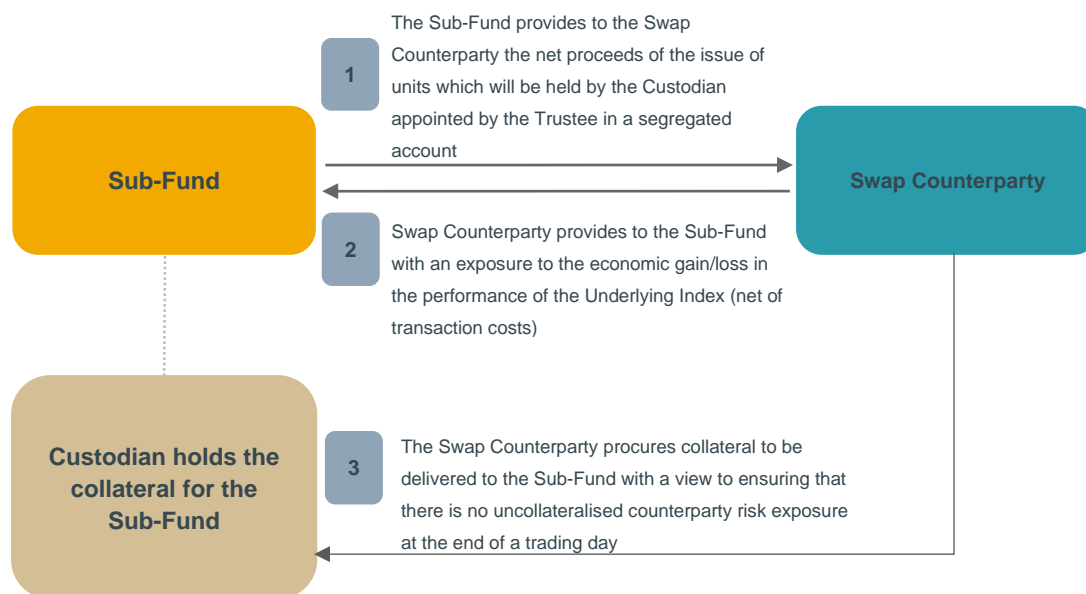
1

The Sub-Fund provides to the Swap Counterparty the net proceeds of the issue of units which will be held by the Custodian appointed by the Trustee in a segregated account

Sub-Fund

Swap Counterparty

2

Swap Counterparty provides to the Sub-Fund with an exposure to the economic gain/loss in the performance of the Underlying Index (net of transaction costs)

Custodian holds the collateral for the Sub-Fund

3

The Swap Counterparty procures collateral to be delivered to the Sub-Fund with a view to ensuring that there is no uncollateralised counterparty risk exposure at the end of a trading day